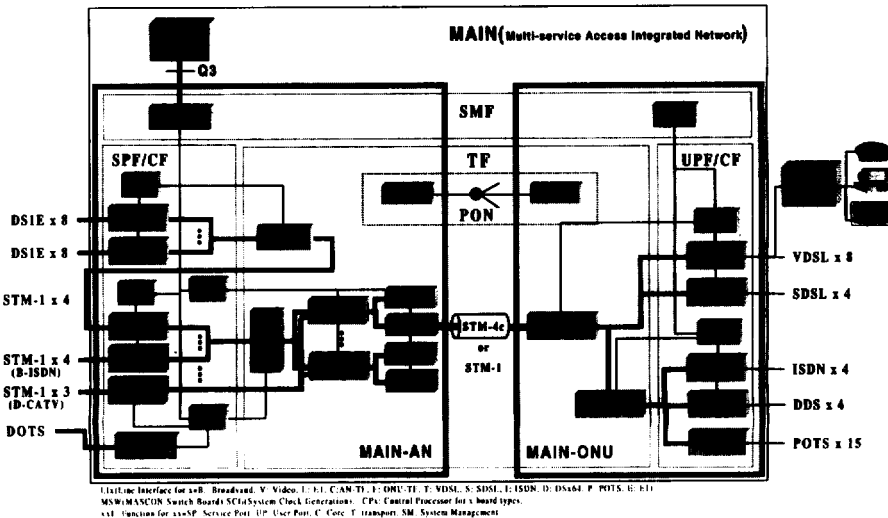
MAIN(Multi-service Access Integrated Network)

Q3

SMF

SPF/CF

TF

UPF/CF

PON

DS1E x 8

DS1E x 8

STM-1 x 4

STM-1 x 4
(B-ISDN)

STM-1 x 3
(D-CATV)

DOTS

STM-4c
or
STM-1

VDSL x 8

SDSL x 4

ISDN x 4

DDS x 4

POTS x 15

MAIN-AN

MAIN-ONU

LIx(Line Interface for x=B: Broadband, V: Video, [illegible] C(AN-T), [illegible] ONU-TI, T: VDSL, S: SDSL, I: ISDN, D: DSx64, P: POTS, E: E1)
MSW(MASCON Switch Board) SCG(System Clock Generation), CPx: Control Processor for x board types.
xxF: Function for xx=SP: Service Port, UP: User Port, C: Core, T: transport, SM: System Management